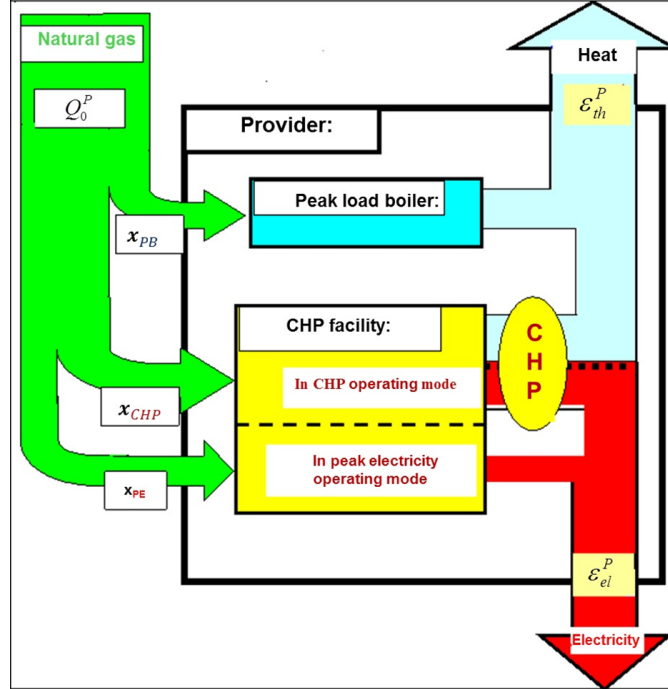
Natural gas

$Q_0^P$

Heat

$\varepsilon_{th}^P$

Provider:

Peak load boiler:

$x_{PB}$

CHP facility:

C H P

In CHP operating mode

$x_{CHP}$

In peak electricity operating mode

$x_{PE}$

$\varepsilon_{el}^P$

Electricity